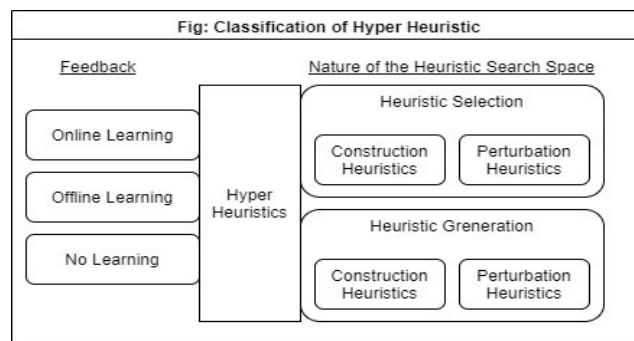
Fig: Classification of Hyper Heuristic

Feedback

Online Learning

Offline Learning

No Learning

Hyper Heuristics

Nature of the Heuristic Search Space

Heuristic Selection

Construction Heuristics

Perturbation Heuristics

Heuristic Greneration

Construction Heuristics

Perturbation Heuristics